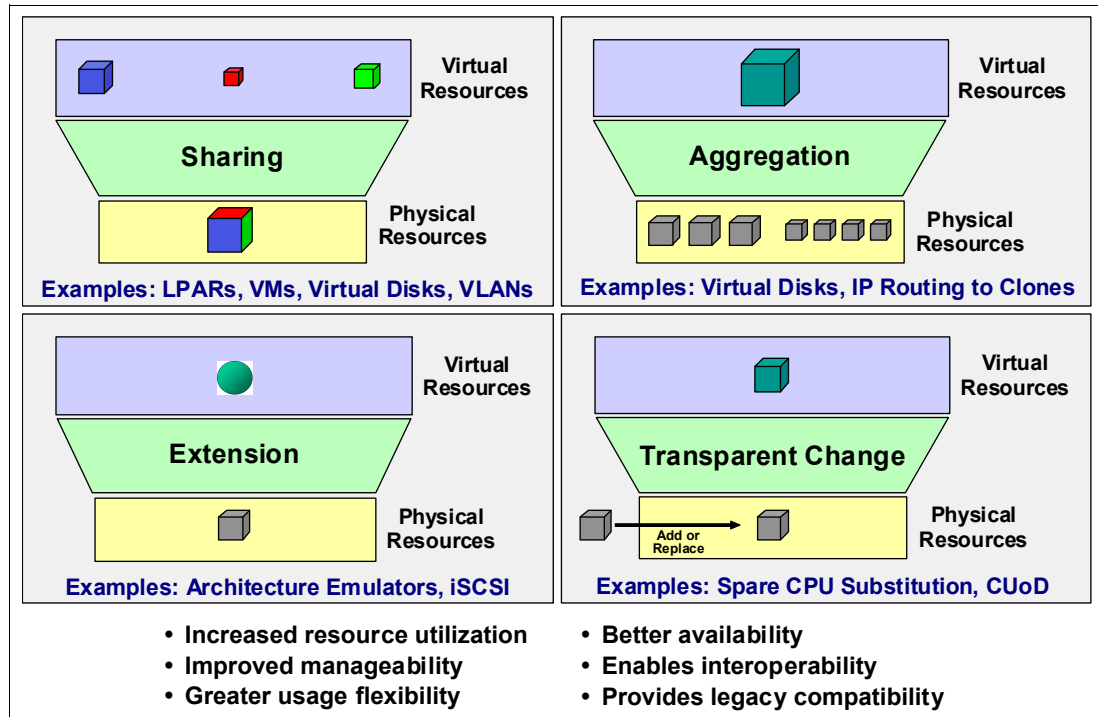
Virtual Resources

Sharing

Physical Resources

Examples: LPARs, VMs, Virtual Disks, VLANs

Virtual Resources

Aggregation

Physical Resources

Examples: Virtual Disks, IP Routing to Clones

Virtual Resources

Extension

Physical Resources

Examples: Architecture Emulators, iSCSI

Virtual Resources

Transparent Change

Add or Replace

Physical Resources

Examples: Spare CPU Substitution, CUoD

• Increased resource utilization
• Improved manageability
• Greater usage flexibility

• Better availability
• Enables interoperability
• Provides legacy compatibility